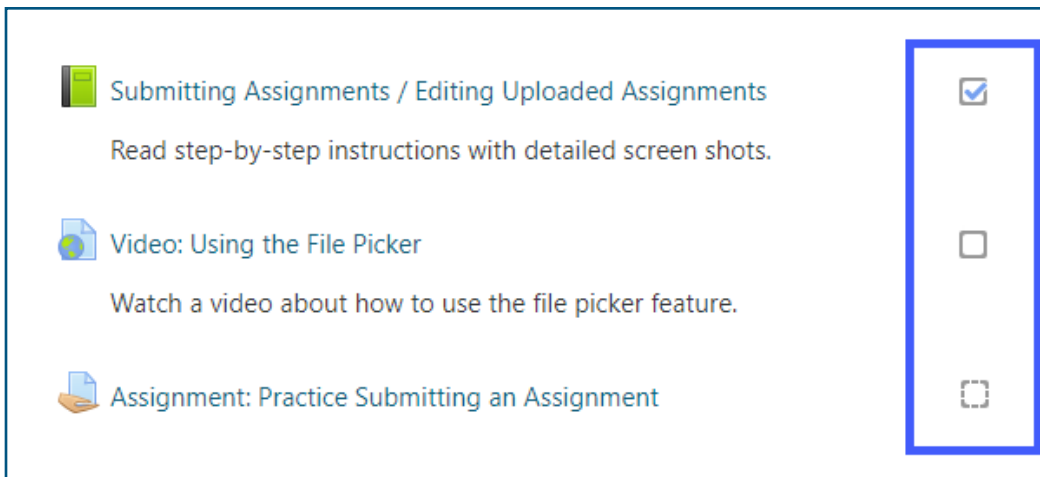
Submitting Assignments / Editing Uploaded Assignments

Read step-by-step instructions with detailed screen shots.

Video: Using the File Picker

Watch a video about how to use the file picker feature.

Assignment: Practice Submitting an Assignment